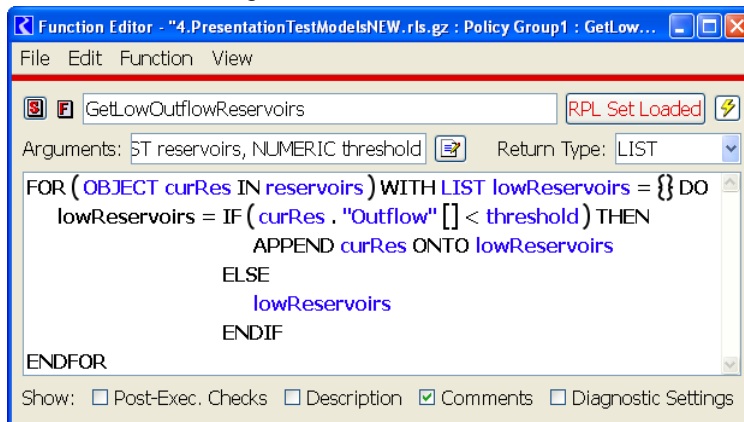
Function Editor - "4.PresentationTestModelsNEW.rls.gz : Policy Group1 : GetLow...

File Edit Function View

S F GetLowOutflowReservoirs RPL Set Loaded

Arguments: ST reservoirs, NUMERIC threshold Return Type: LIST

FOR ( OBJECT curRes IN reservoirs ) WITH LIST lowReservoirs = {} DO
lowReservoirs = IF ( curRes . "Outflow" [] < threshold ) THEN
APPEND curRes ONTO lowReservoirs
ELSE
lowReservoirs
ENDIF
ENDFOR

Show: ☐ Post-Exec. Checks ☐ Description ☑ Comments ☐ Diagnostic Settings